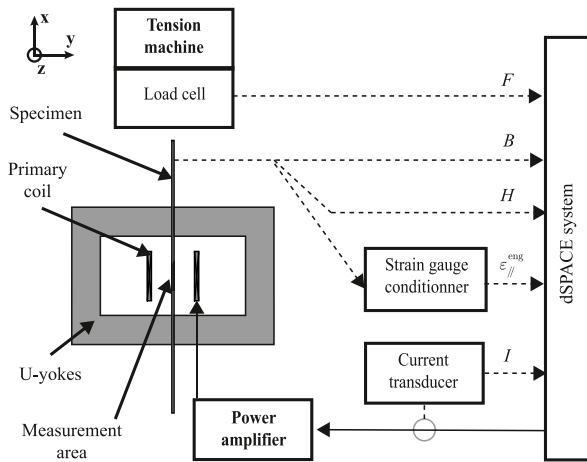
x
y
z

Tension machine

Load cell

F

Specimen

B

Primary coil

H

Strain gauge conditionner

$\varepsilon_{//}^{eng}$

dSPACE system

U-yokes

Current transducer

I

Measurement area

Power amplifier